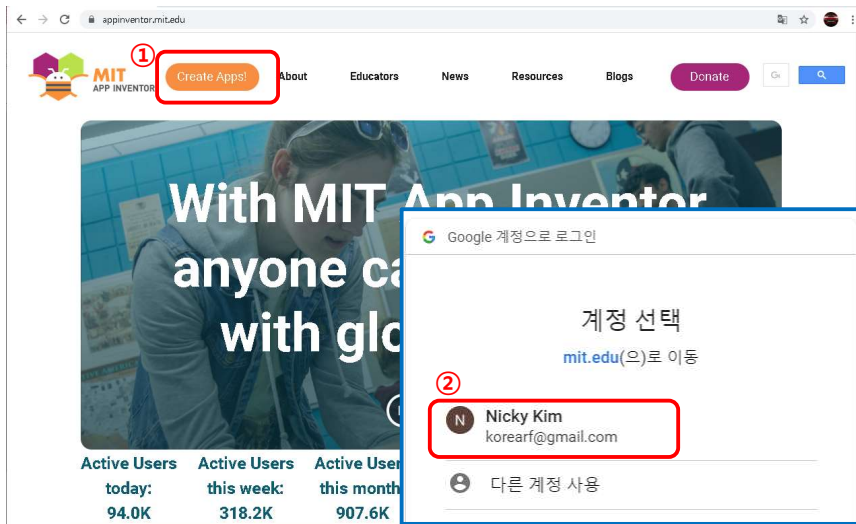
appinventor.mit.edu

MIT APP INVENTOR

①

Create Apps!

About

Educators

News

Resources

Blogs

Donate

With MIT App Inventor anyone ca with glo

Active Users today: 94.0K

Active Users this week: 318.2K

Active User this month 907.6K

Google 계정으로 로그인

계정 선택

mit.edu(으)로 이동

②

N

Nicky Kim

korearf@gmail.com

다른 계정 사용